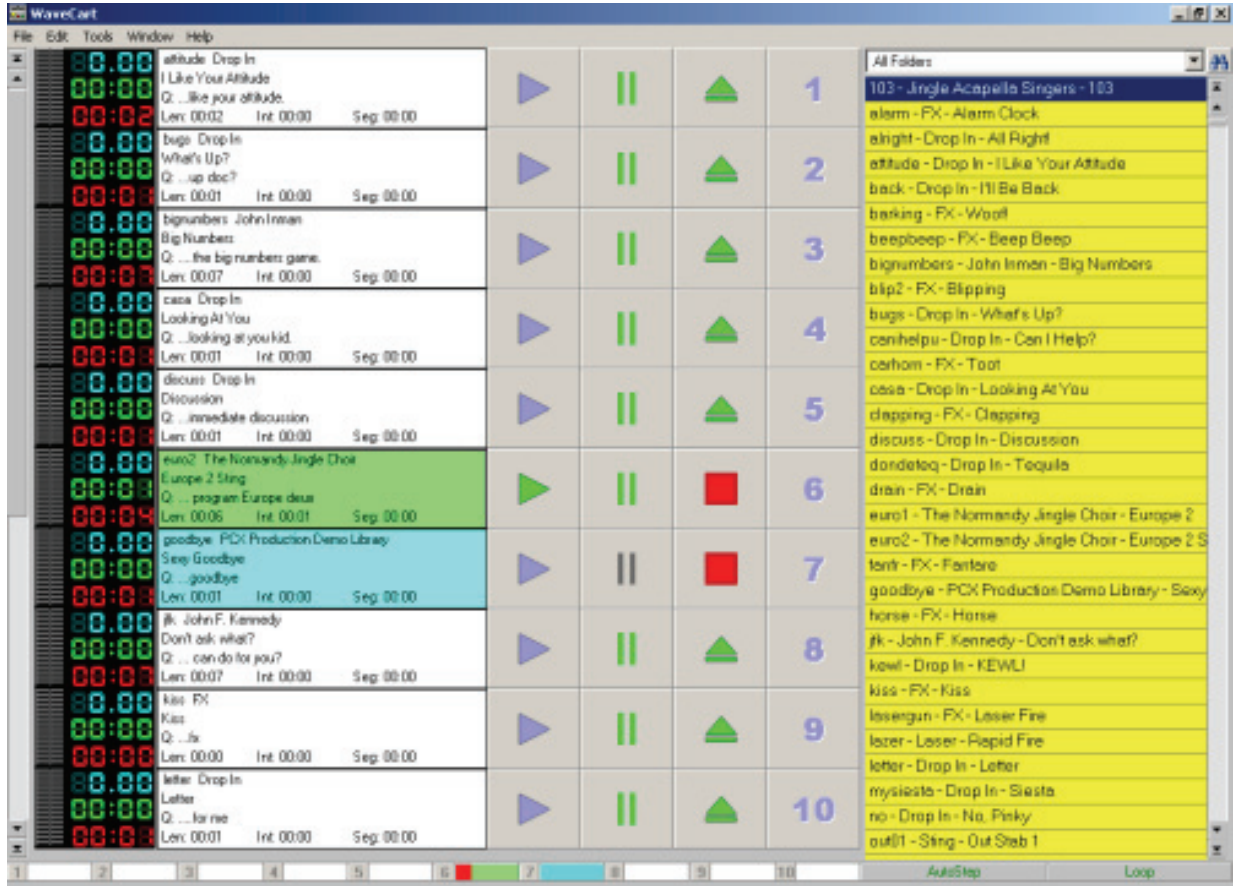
WaveCart

File Edit Tools Window Help

00.00
00:00
00:02
attitude Drop In
I Like Your Attitude
Q: ...like your attitude.
Len: 00:02 Int: 00:00 Seg: 00:00

1

00.00
00:00
00:01
bugs Drop In
What's Up?
Q: ...up doc?
Len: 00:01 Int: 00:00 Seg: 00:00

2

00.00
00:00
00:07
bignumbers John Inman
Big Numbers
Q: ....the big numbers game.
Len: 00:07 Int: 00:00 Seg: 00:00

3

00.00
00:00
00:01
casa Drop In
Looking At You
Q: ...looking at you kid.
Len: 00:01 Int: 00:00 Seg: 00:00

4

00.00
00:00
00:01
discuss Drop In
Discussion
Q: ...immediate discussion
Len: 00:01 Int: 00:00 Seg: 00:00

5

00.00
00:01
00:04
euro2 The Normandy Jingle Choir
Europe 2 Sting
Q: ... program Europe deux
Len: 00:06 Int: 00:01 Seg: 00:00

6

00.00
00:00
00:01
goodbye PCX Production Demo Library
Sexy Goodbye
Q: ...goodbye
Len: 00:01 Int: 00:00 Seg: 00:00

7

00.00
00:00
00:07
jfk John F. Kennedy
Don't ask what?
Q: ... can do for you?
Len: 00:07 Int: 00:00 Seg: 00:00

8

00.00
00:00
00:00
kiss FX
Kiss
Q: ...fx
Len: 00:00 Int: 00:00 Seg: 00:00

9

00.00
00:00
00:01
letter Drop In
Letter
Q: ....for me
Len: 00:01 Int: 00:00 Seg: 00:00

10

All Folders

103 - Jingle Acapella Singers - 103
alarm - FX - Alarm Clock
alright - Drop In - All Right!
attitude - Drop In - I Like Your Attitude
back - Drop In - I'll Be Back
barking - FX - Woof
beepbeep - FX - Beep Beep
bignumbers - John Inman - Big Numbers
blip2 - FX - Blipping
bugs - Drop In - What's Up?
canihelpu - Drop In - Can I Help?
carhorn - FX - Toot
casa - Drop In - Looking At You
clapping - FX - Clapping
discuss - Drop In - Discussion
dondeteq - Drop In - Tequila
drain - FX - Drain
euro1 - The Normandy Jingle Choir - Europe 2
euro2 - The Normandy Jingle Choir - Europe 2 S
fanfr - FX - Fanfare
goodbye - PCX Production Demo Library - Sexy
horse - FX - Horse
jfk - John F. Kennedy - Don't ask what?
kewl - Drop In - KEWL!
kiss - FX - Kiss
lasergun - FX - Laser Fire
lazer - Laser - Rapid Fire
letter - Drop In - Letter
mysiesta - Drop In - Siesta
no - Drop In - No, Pinky
out01 - Sting - Out Stab 1

1 2 3 4 5 6 7 8 9 10 AutoStep Loop